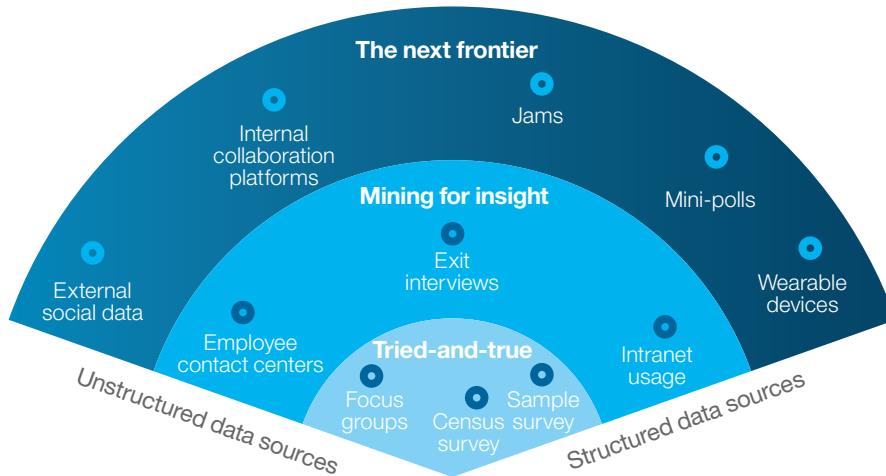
The next frontier

Internal collaboration platforms

Jams

Mini-polls

External social data

Wearable devices

Mining for insight

Exit interviews

Employee contact centers

Intranet usage

Tried-and-true

Focus groups

Census survey

Sample survey

Unstructured data sources

Structured data sources